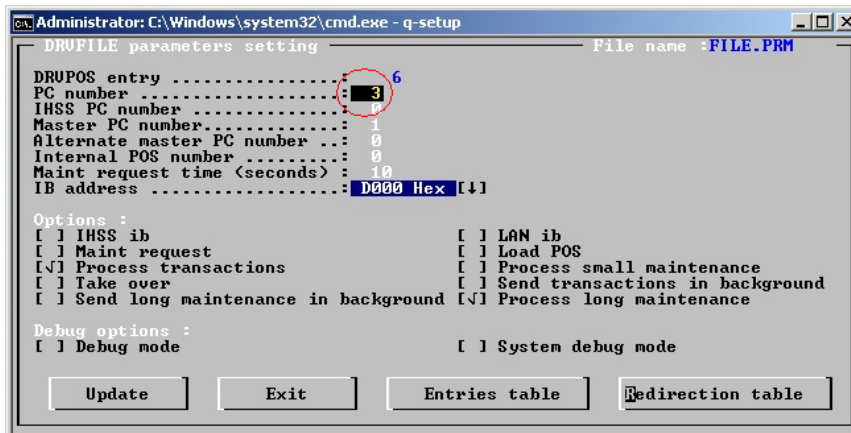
Administrator: C:\Windows\system32\cmd.exe - q-setup

DRVFILE parameters setting

File name :FILE.PRM

DRVPOS entry ...............: 6
PC number ..................: 3
IHSS PC number .............: 0
Master PC number............: 1
Alternate master PC number ..: 0
Internal POS number .........: 0
Maint request time (seconds) : 10
IB address ..................: D000 Hex [↓]

Options :
[ ] IHSS ib
[ ] Maint request
[√] Process transactions
[ ] Take over
[ ] Send long maintenance in background

[ ] LAN ib
[ ] Load POS
[ ] Process small maintenance
[ ] Send transactions in background
[√] Process long maintenance

Debug options :
[ ] Debug mode

[ ] System debug mode

Update

Exit

Entries table

Redirection table